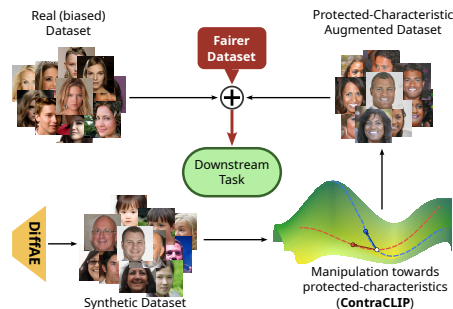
Real (biased) Dataset

Fairer Dataset

Protected-Characteristic Augmented Dataset

$\oplus$

Downstream Task

DiffAE

Synthetic Dataset

Manipulation towards protected-characteristics (**ContraCLIP**)